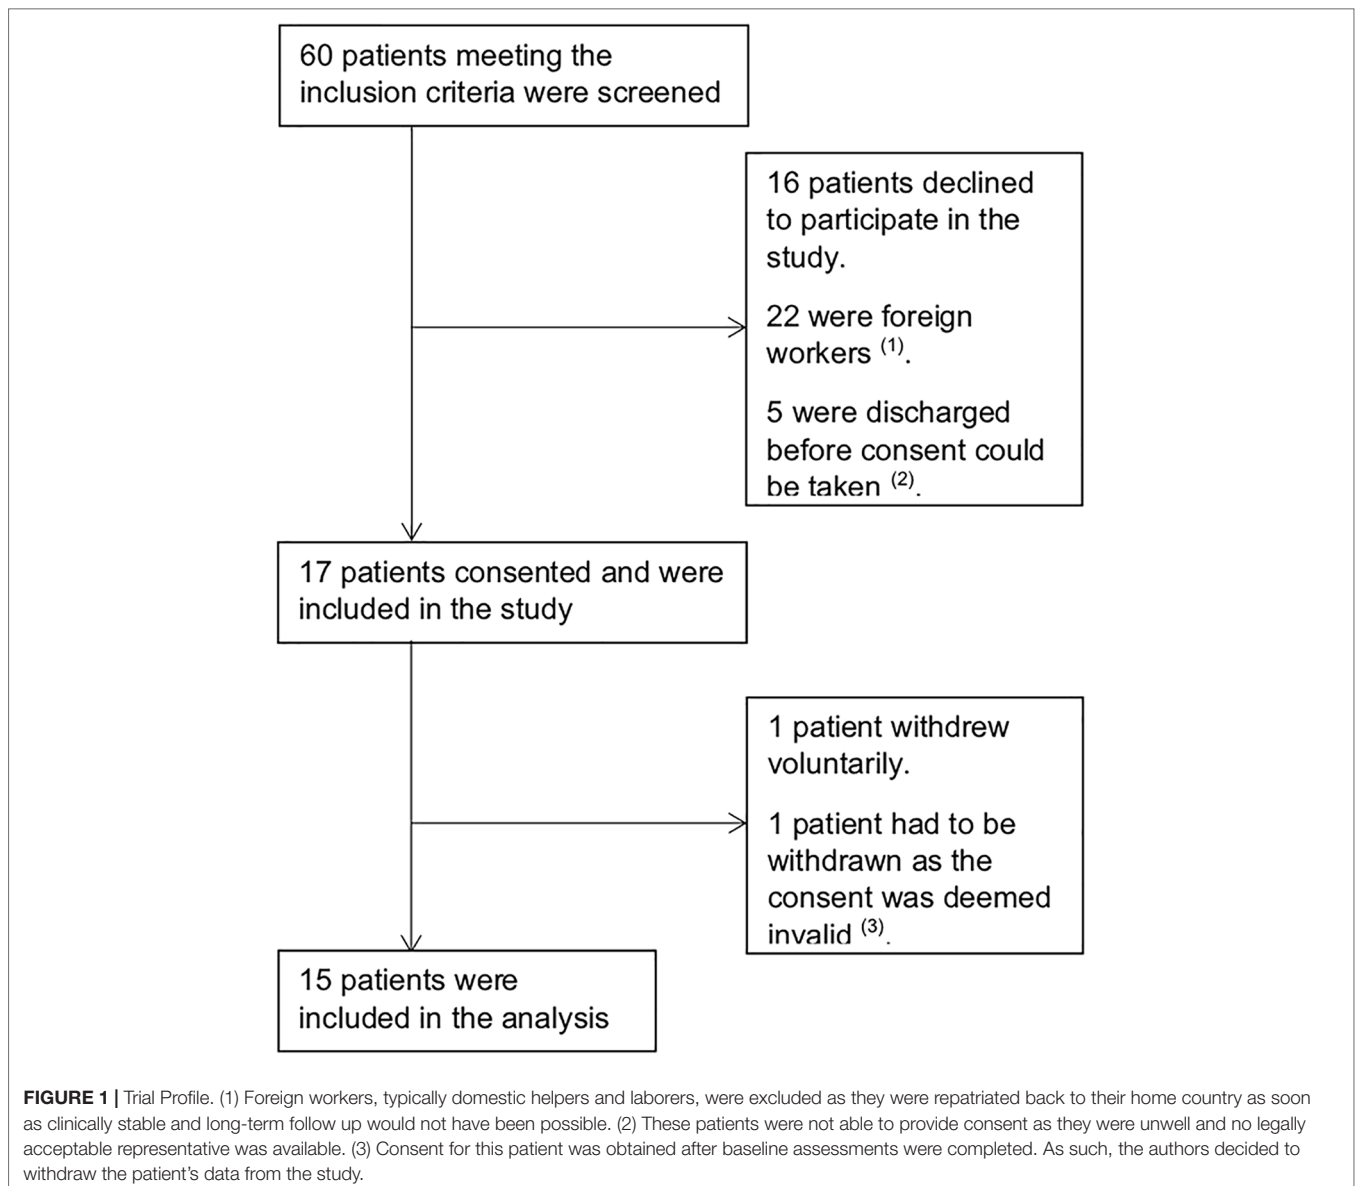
60 patients meeting the inclusion criteria were screened

16 patients declined to participate in the study.

22 were foreign workers $^{(1)}$.

5 were discharged before consent could be taken $^{(2)}$.

17 patients consented and were included in the study

1 patient withdrew voluntarily.

1 patient had to be withdrawn as the consent was deemed invalid $^{(3)}$.

15 patients were included in the analysis

**FIGURE 1 |** Trial Profile. (1) Foreign workers, typically domestic helpers and laborers, were excluded as they were repatriated back to their home country as soon as clinically stable and long-term follow up would not have been possible. (2) These patients were not able to provide consent as they were unwell and no legally acceptable representative was available. (3) Consent for this patient was obtained after baseline assessments were completed. As such, the authors decided to withdraw the patient's data from the study.